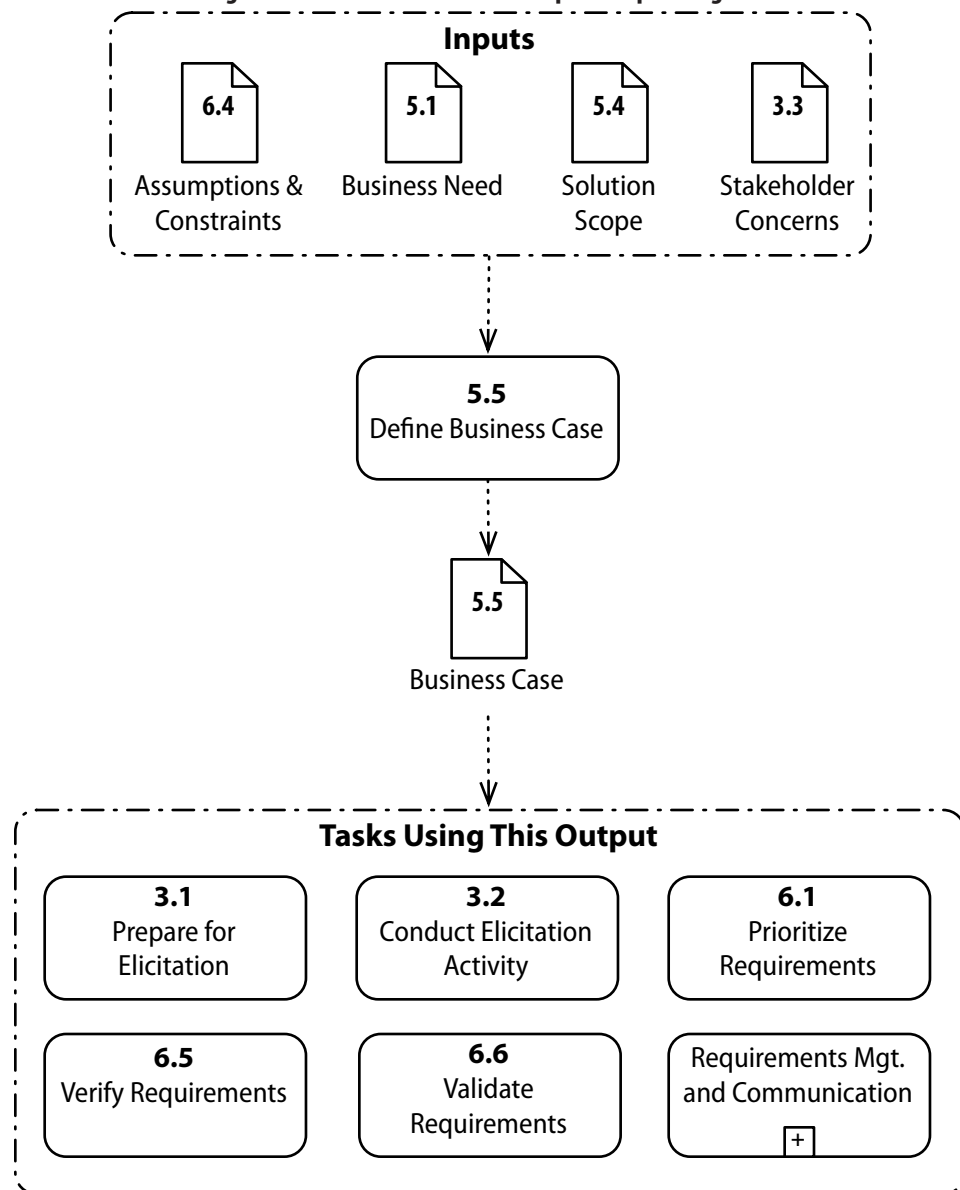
Inputs

6.4
Assumptions & Constraints

5.1
Business Need

5.4
Solution Scope

3.3
Stakeholder Concerns

5.5
Define Business Case

5.5
Business Case

Tasks Using This Output

3.1
Prepare for Elicitation

3.2
Conduct Elicitation Activity

6.1
Prioritize Requirements

6.5
Verify Requirements

6.6
Validate Requirements

Requirements Mgt. and Communication

+